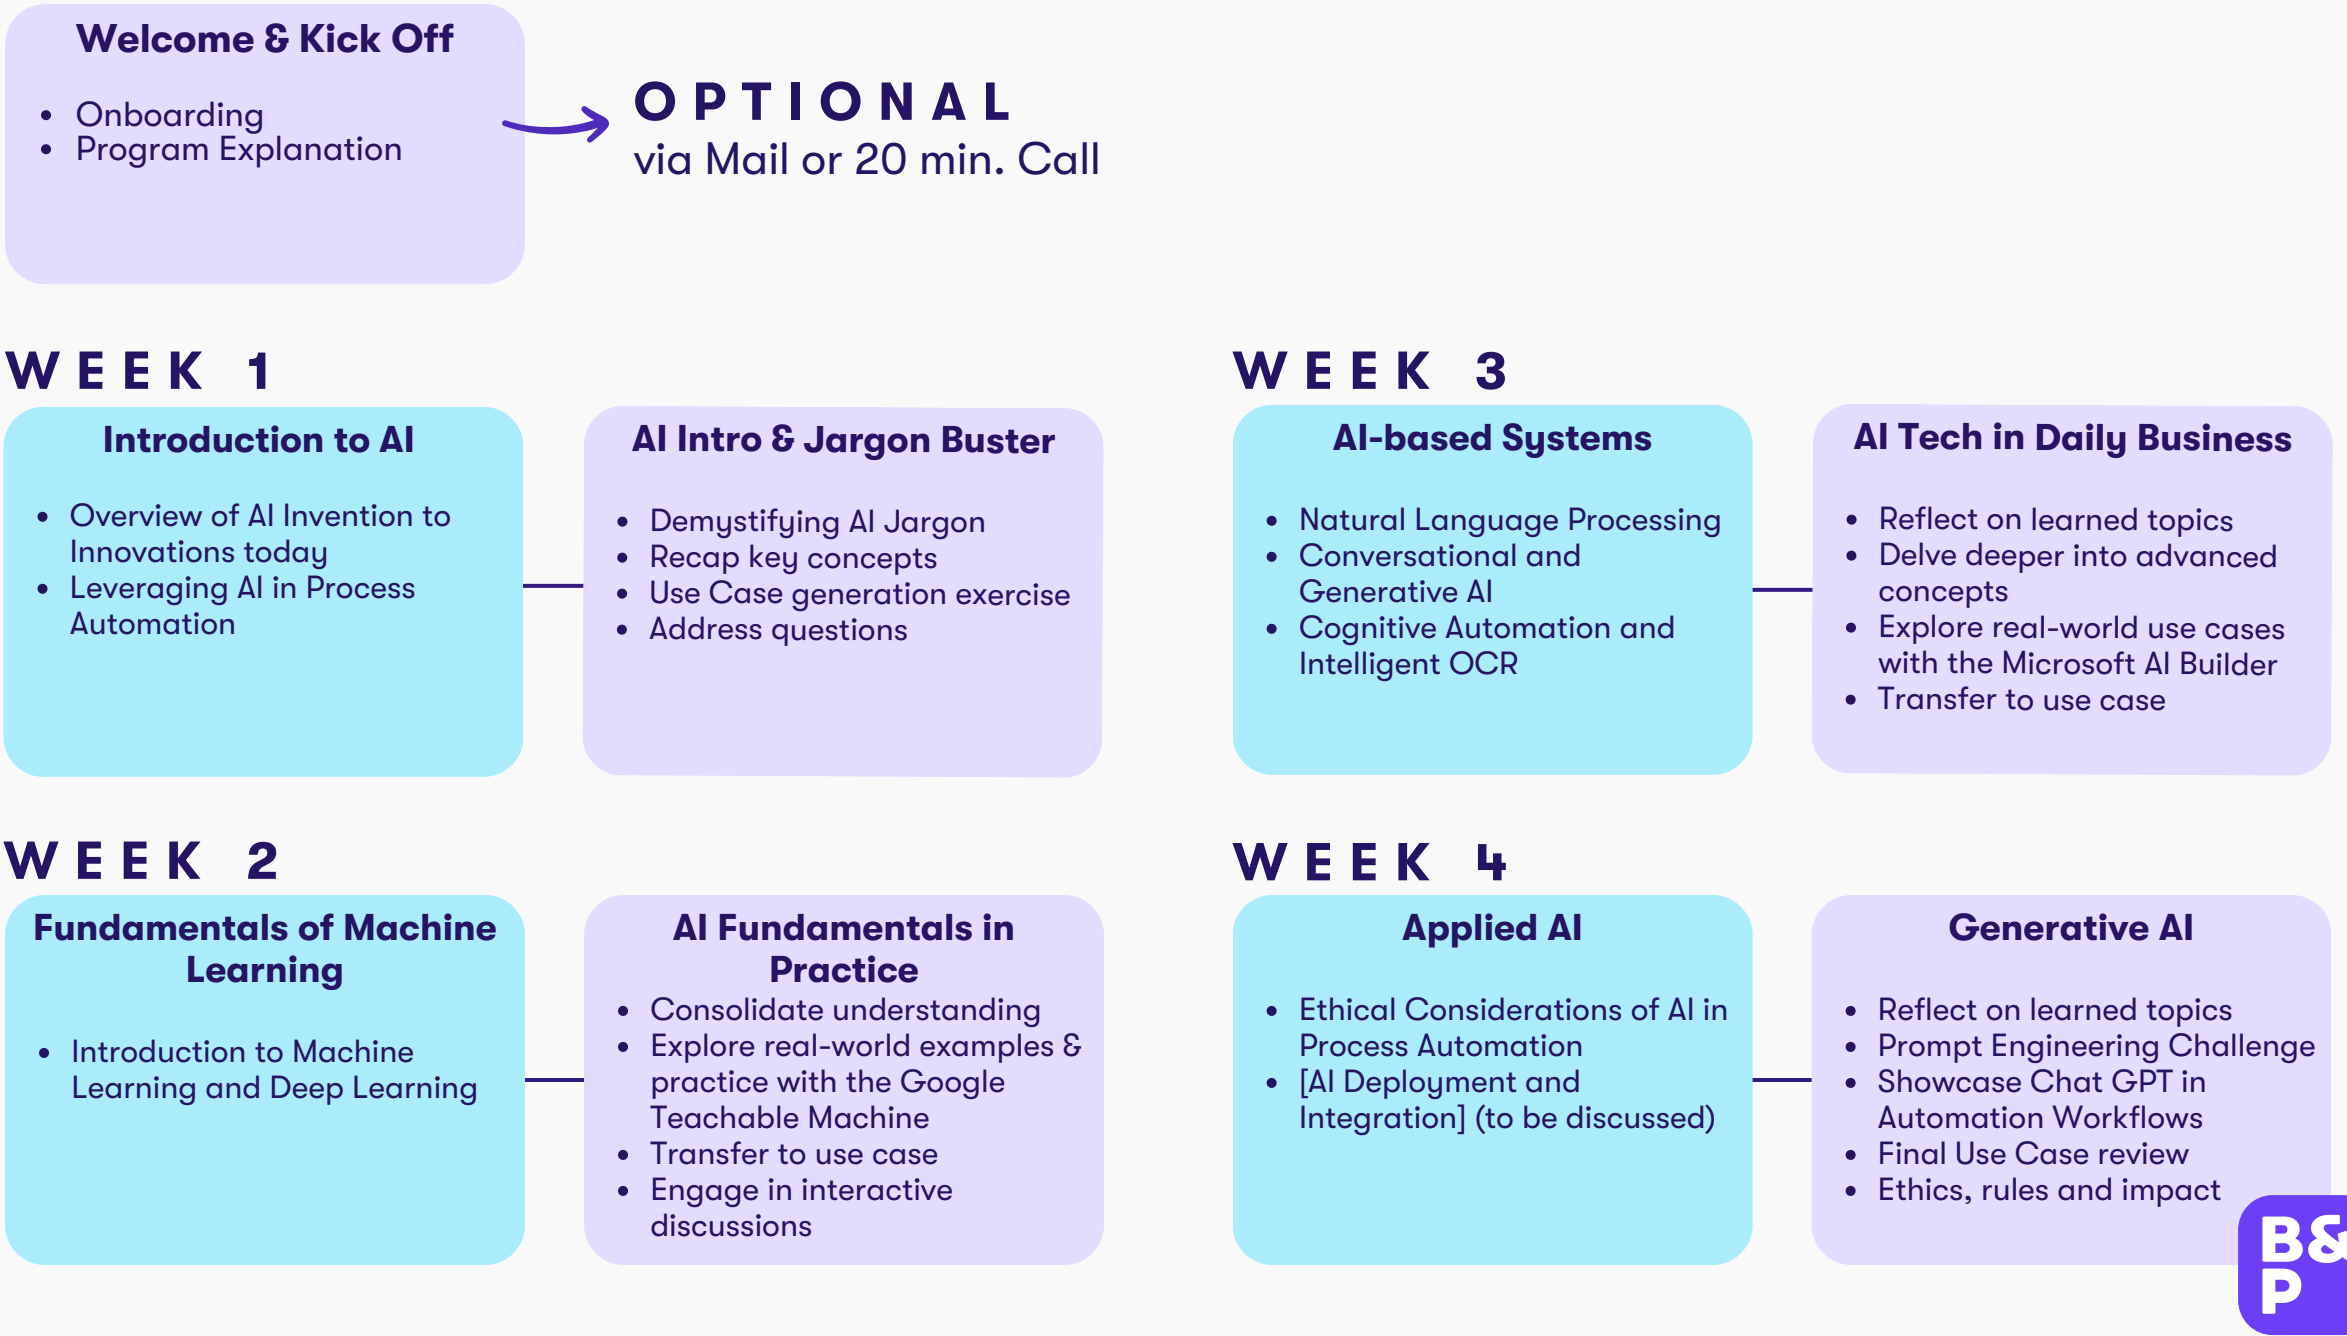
Welcome & Kick Off

- Onboarding
- Program Explanation

OPTIONAL
via Mail or 20 min. Call

WEEK 1

Introduction to AI

- Overview of AI Invention to Innovations today
- Leveraging AI in Process Automation

AI Intro & Jargon Buster

- Demystifying AI Jargon
- Recap key concepts
- Use Case generation exercise
- Address questions

WEEK 3

AI-based Systems

- Natural Language Processing
- Conversational and Generative AI
- Cognitive Automation and Intelligent OCR

AI Tech in Daily Business

- Reflect on learned topics
- Delve deeper into advanced concepts
- Explore real-world use cases with the Microsoft AI Builder
- Transfer to use case

WEEK 2

Fundamentals of Machine Learning

- Introduction to Machine Learning and Deep Learning

AI Fundamentals in Practice

- Consolidate understanding
- Explore real-world examples & practice with the Google Teachable Machine
- Transfer to use case
- Engage in interactive discussions

WEEK 4

Applied AI

- Ethical Considerations of AI in Process Automation
- [AI Deployment and Integration] (to be discussed)

Generative AI

- Reflect on learned topics
- Prompt Engineering Challenge
- Showcase Chat GPT in Automation Workflows
- Final Use Case review
- Ethics, rules and impact

B&P